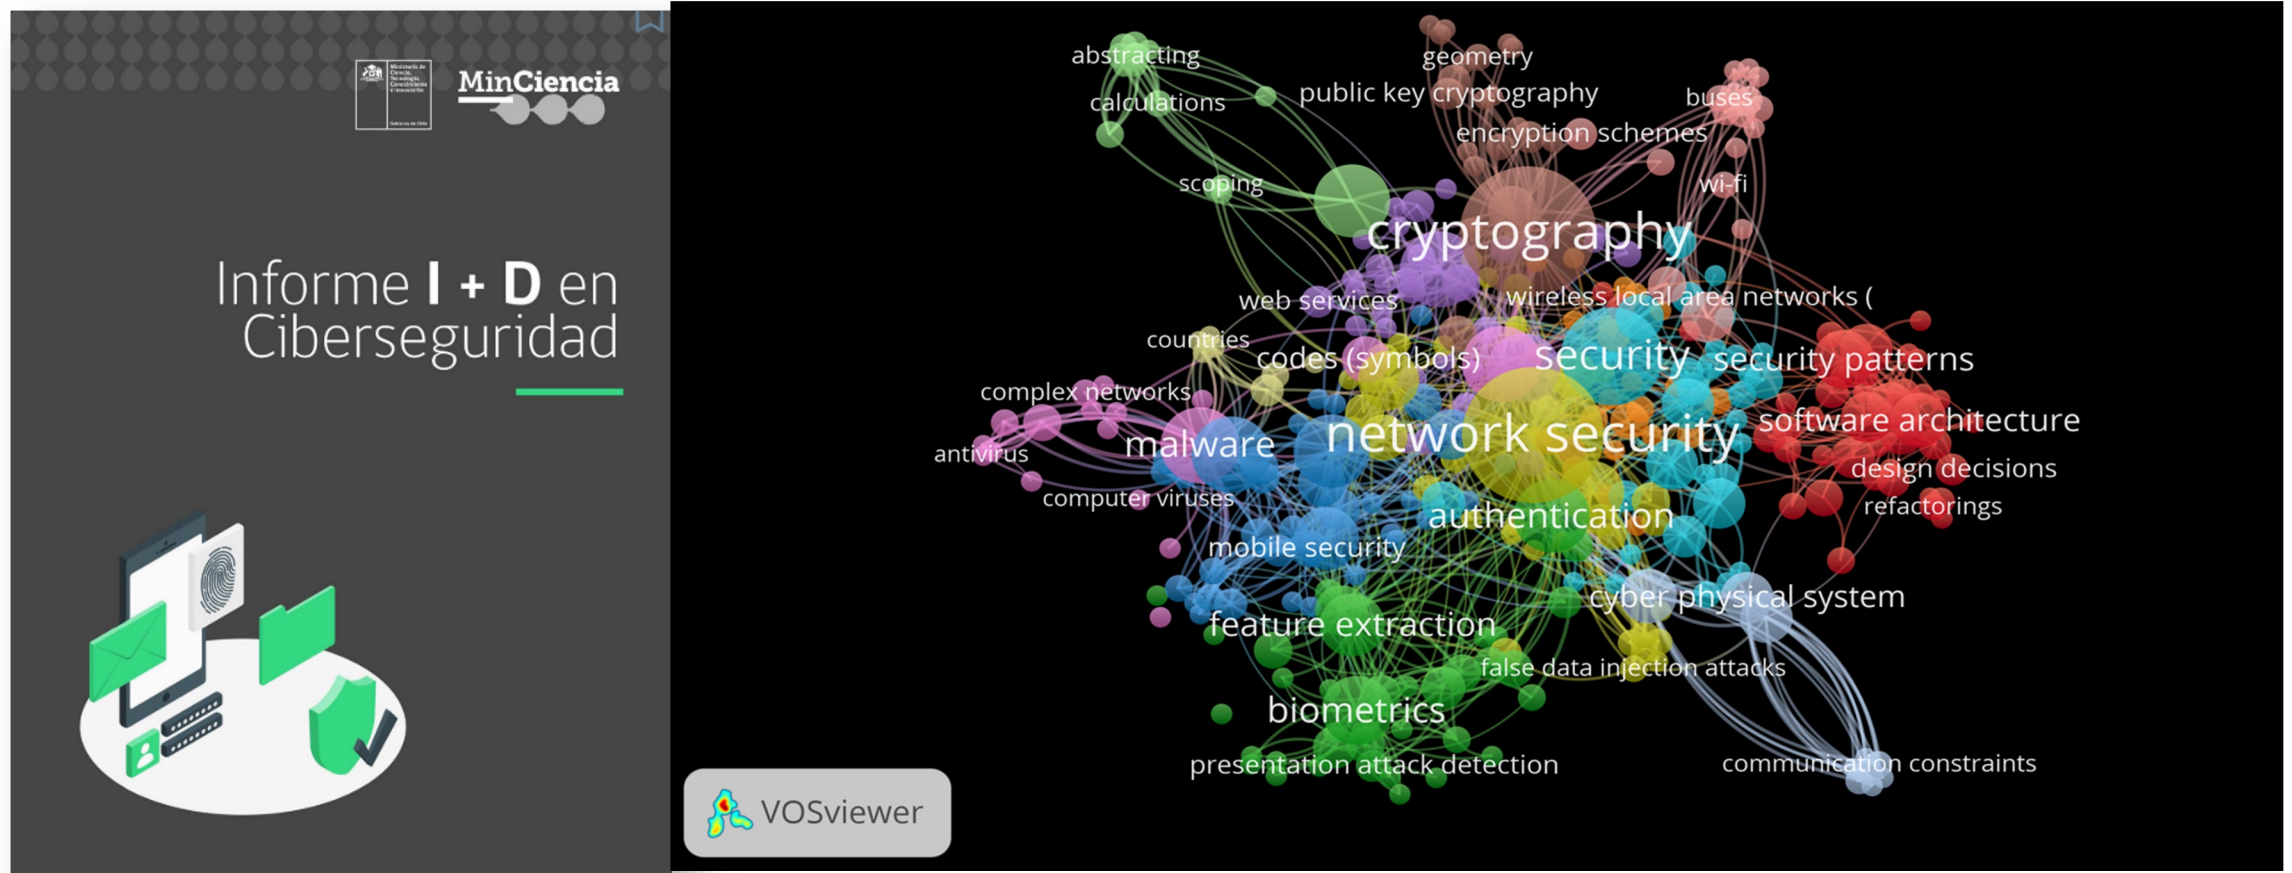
Ministerio de Ciencia, Tecnología, Conocimiento e Innovación

Gobierno de Chile

MinCiencia

Informe I + D en Ciberseguridad

abstracting
calculations
geometry
public key cryptography
buses
encryption schemes
scoping
wi-fi
cryptography
web services
wireless local area networks (
countries
codes (symbols)
security
security patterns
complex networks
software architecture
antivirus
malware
network security
design decisions
computer viruses
refactorings
authentication
mobile security
cyber physical system
feature extraction
false data injection attacks
biometrics
presentation attack detection
communication constraints

VOSviewer